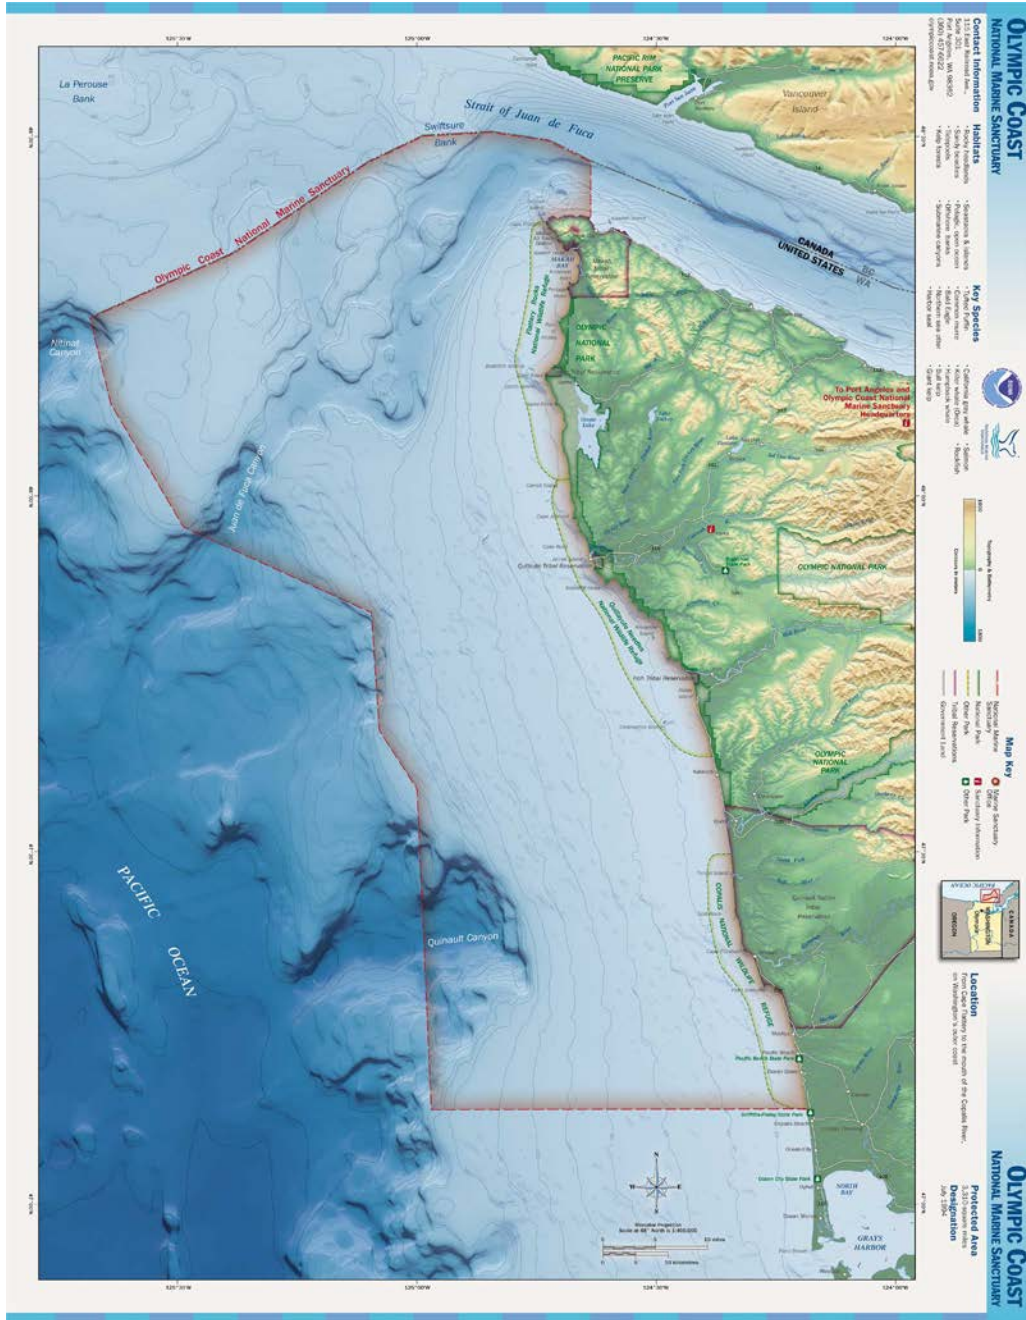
OLYMPIC COAST
NATIONAL MARINE SANCTUARY

Contact Information
115 E. Railroad Ave., Suite 301
Port Angeles, WA 98362
(360) 457-6622
olympiccoast.noaa.gov

Habitats
• Rocky intertidal & tidepools
• Sandy beaches
• Seamounts
• Kelp forests
• Seastacks & islands
• Pelagic, open ocean
• Offshore banks
• Submarine canyons

Key Species
• Tufted puffin
• Common murre
• Bald eagle
• Northern sea otter
• Harbor seal
• California gray whale
• Killer whale (Orca)
• Humpback whale
• Sea stars
• Giant kelp
• Salmon
• Rockfish

Map Key
National Marine Sanctuary
National Park
Other Park
Tribal Reservations
Government Land
Marine Sanctuary Office
Sanctuary Information
Other Park

Location
From Cape Flattery to the mouth of the Copalis River, on Washington's outer coast

OLYMPIC COAST
NATIONAL MARINE SANCTUARY

Protected Area
3,188 square miles

Designation
July 1994

PACIFIC RIM NATIONAL PARK PRESERVE
Vancouver Island
Port San Juan
Strait of Juan de Fuca
CANADA
UNITED STATES
BC
WA
La Perouse Bank
Swiftsure Bank
Olympic Coast National Marine Sanctuary
MAKAH BAY
Flattery Rocks National Wildlife Refuge
OLYMPIC NATIONAL PARK
To Port Angeles and Olympic Coast National Marine Sanctuary Headquarters
Ozette Lake
Nitinat Canyon
Juan de Fuca Canyon
Quileute Tribal Reservation
Quillayute Needles National Wildlife Refuge
Hoh Tribal Reservation
OLYMPIC NATIONAL PARK
OLYMPIC NATIONAL PARK
COPALIS NATIONAL WILDLIFE REFUGE
Quinault Canyon
PACIFIC OCEAN
Pacific Beach State Park
Griffiths-Priday State Park
Ocean City State Park
NORTH BAY
GRAYS HARBOR
CANADA
WASHINGTON
OREGON
PACIFIC OCEAN
125°30'W
125°00'W
124°30'W
124°00'W
48°30'N
48°00'N
47°30'N
47°00'N